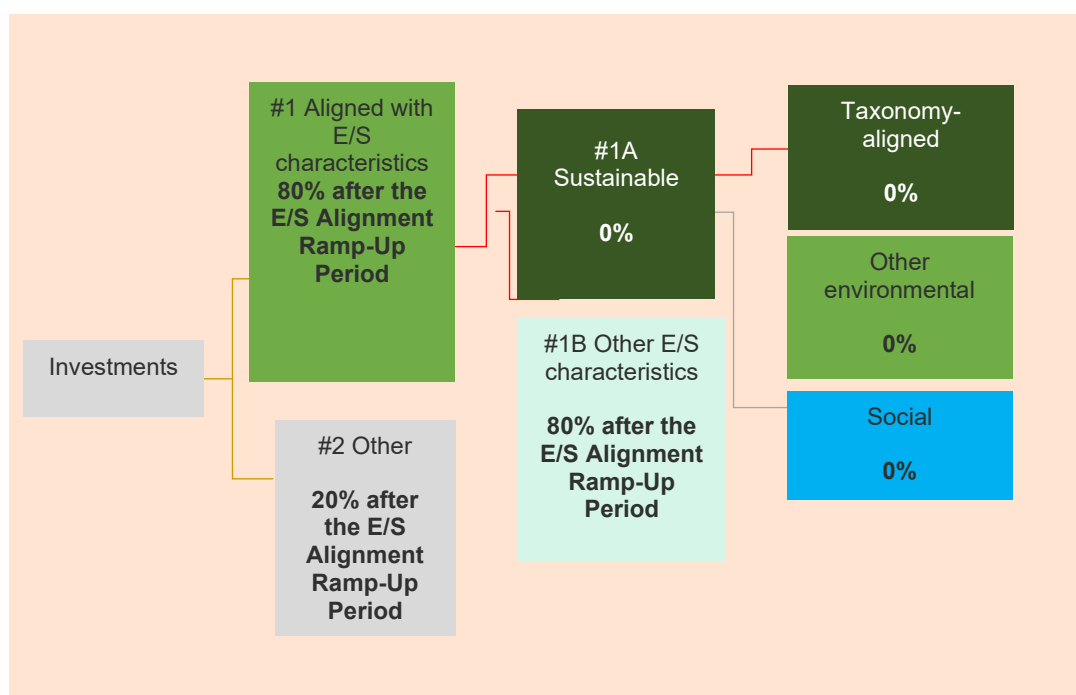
Investments

#1 Aligned with E/S characteristics
**80% after the E/S Alignment Ramp-Up Period**

#2 Other

**20% after the E/S Alignment Ramp-Up Period**

#1A Sustainable

**0%**

#1B Other E/S characteristics

**80% after the E/S Alignment Ramp-Up Period**

Taxonomy-aligned

**0%**

Other environmental

**0%**

Social

**0%**